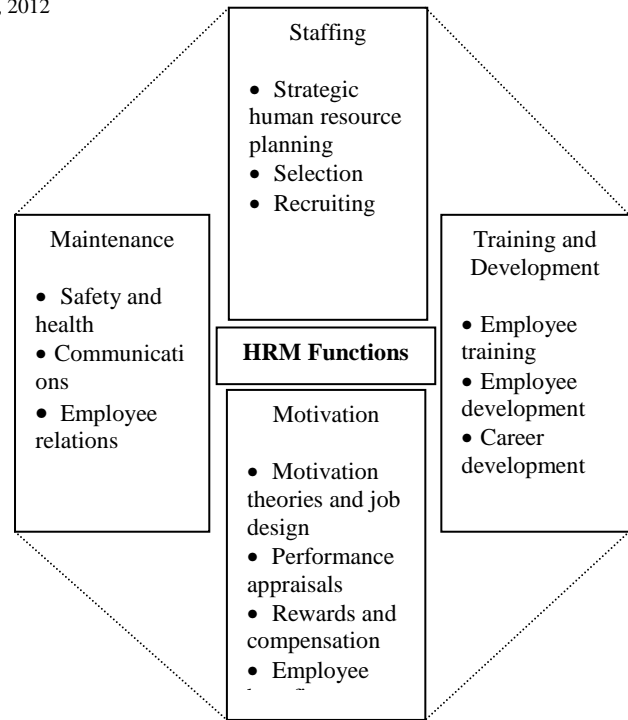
, 2012

Staffing

• Strategic human resource planning
• Selection
• Recruiting

Maintenance

• Safety and health
• Communications
• Employee relations

HRM Functions

Training and Development

• Employee training
• Employee development
• Career development

Motivation

• Motivation theories and job design
• Performance appraisals
• Rewards and compensation
• Employee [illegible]